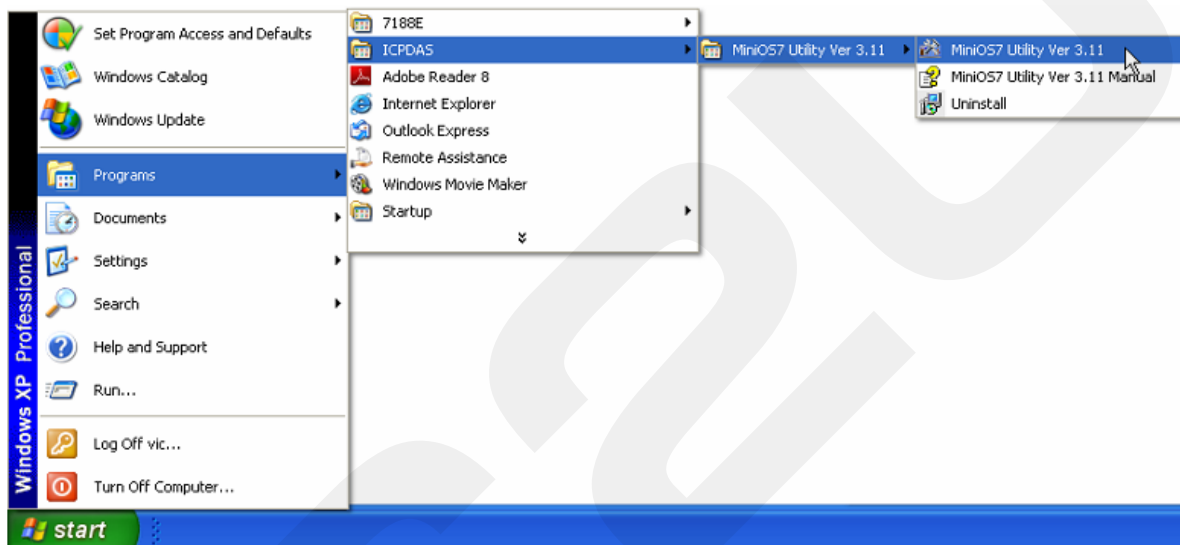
Windows XP Professional

Set Program Access and Defaults
Windows Catalog
Windows Update
Programs
Documents
Settings
Search
Help and Support
Run...
Log Off vic...
Turn Off Computer...

7188E
ICPDAS
Adobe Reader 8
Internet Explorer
Outlook Express
Remote Assistance
Windows Movie Maker
Startup

MiniOS7 Utility Ver 3.11

MiniOS7 Utility Ver 3.11
MiniOS7 Utility Ver 3.11 Manual
Uninstall

start